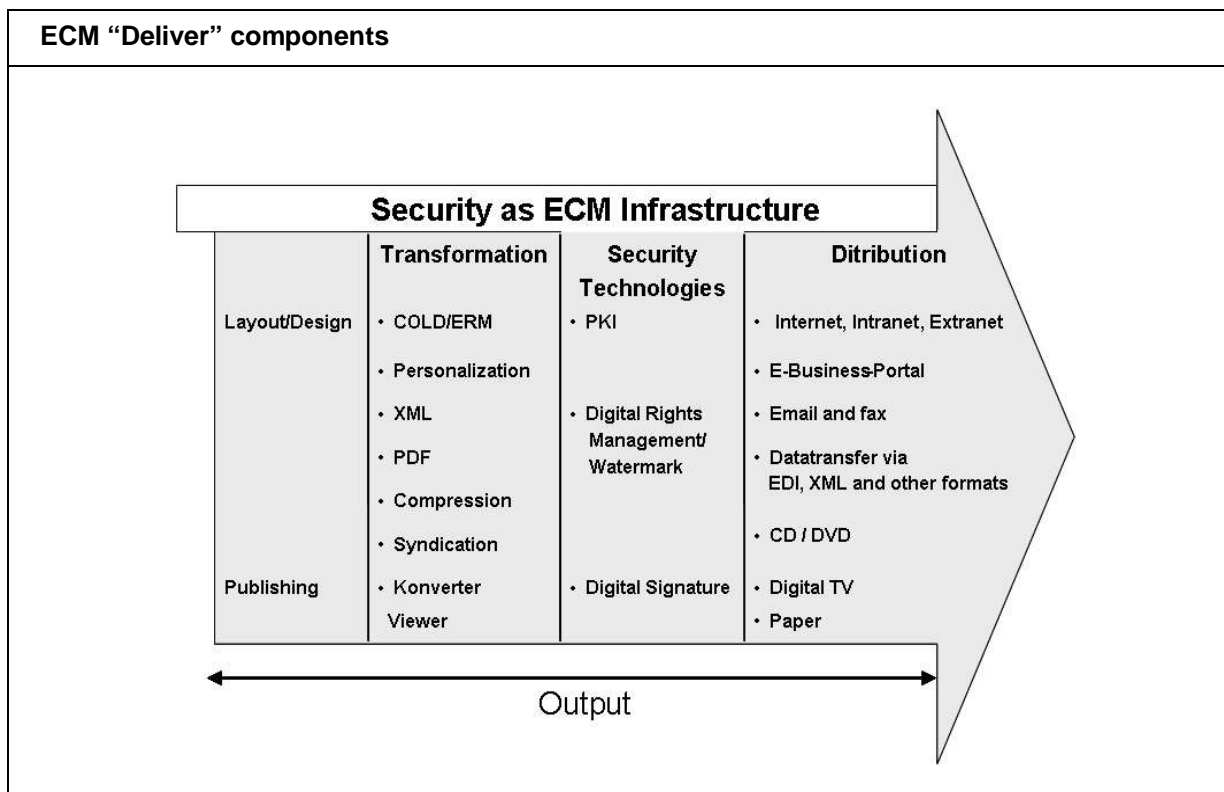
ECM “Deliver” components

Security as ECM Infrastructure

| | Transformation | Security Technologies | Ditribution |
|---|---|---|---|
| Layout/Design | • COLD/ERM | • PKI | • Internet, Intranet, Extranet |
| | • Personalization | | • E-Business-Portal |
| | • XML | • Digital Rights Management/ Watermark | • Email and fax |
| | • PDF | | • Datatransfer via EDI, XML and other formats |
| | • Compression | | |
| | • Syndication | | • CD / DVD |
| Publishing | • Konverter Viewer | • Digital Signature | • Digital TV |
| | | | • Paper |

Output